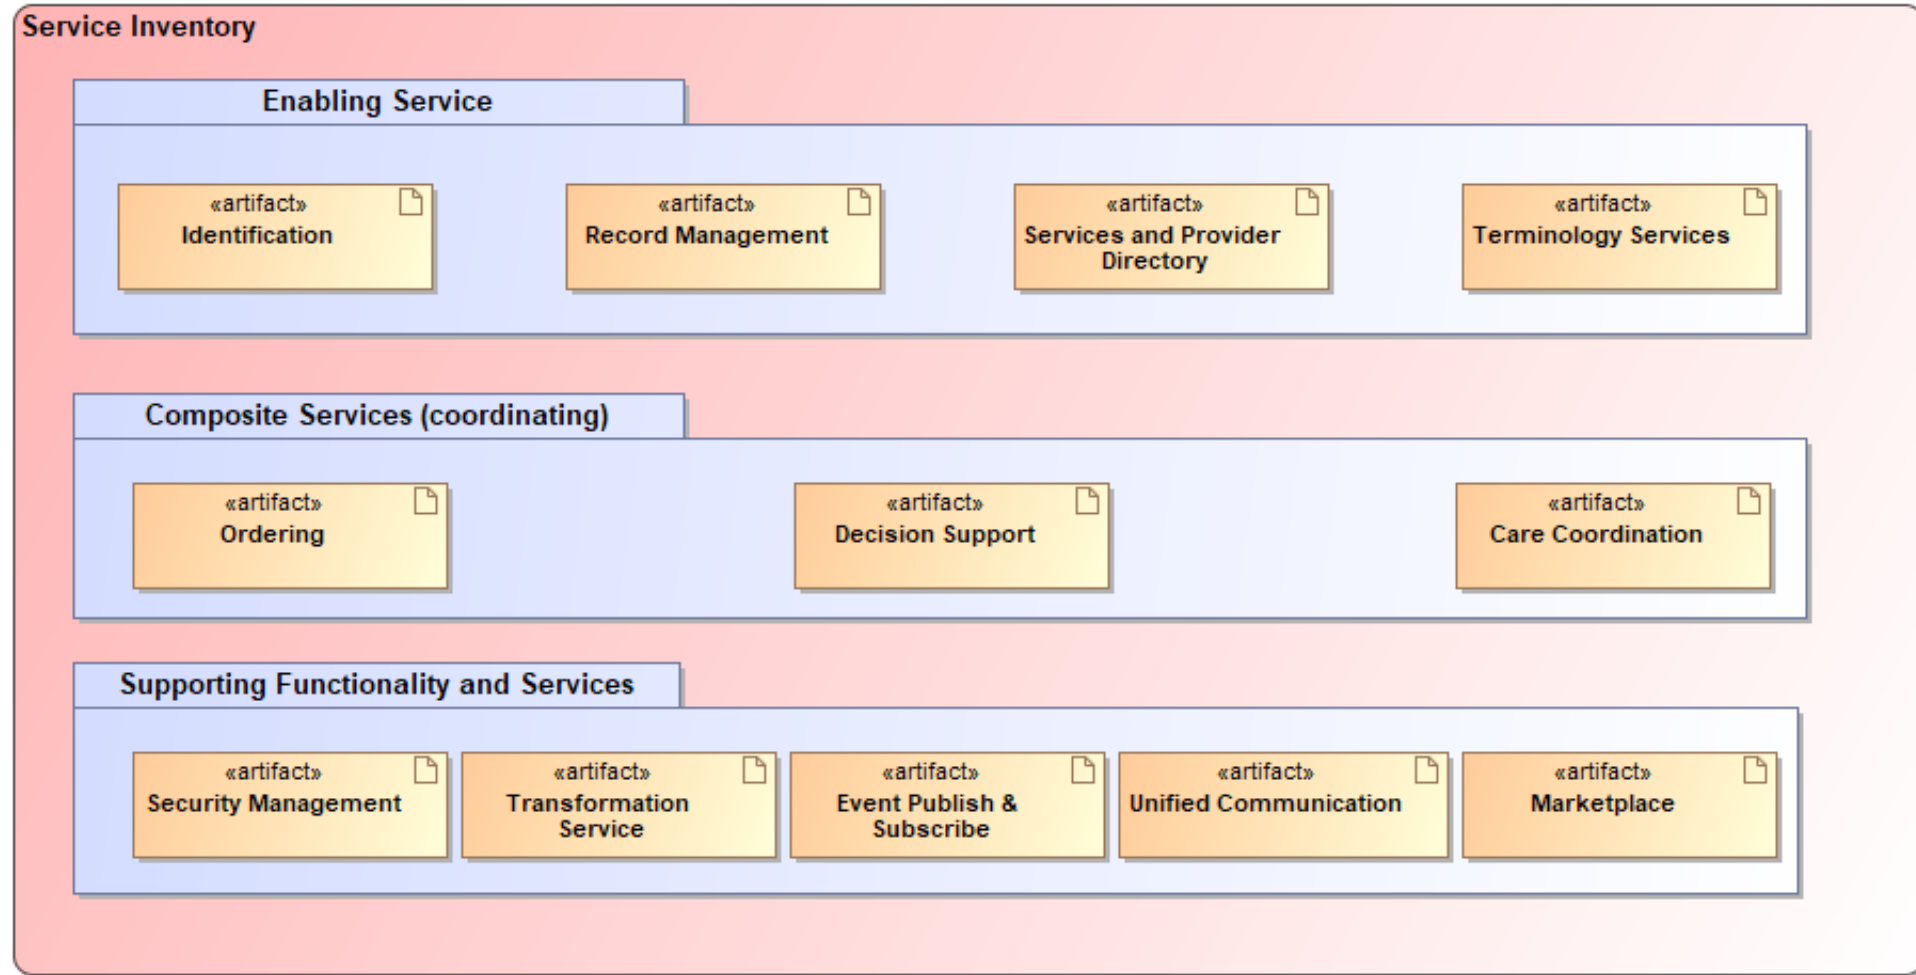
Service Inventory

Enabling Service

«artifact»
Identification

«artifact»
Record Management

«artifact»
Services and Provider Directory

«artifact»
Terminology Services

Composite Services (coordinating)

«artifact»
Ordering

«artifact»
Decision Support

«artifact»
Care Coordination

Supporting Functionality and Services

«artifact»
Security Management

«artifact»
Transformation Service

«artifact»
Event Publish & Subscribe

«artifact»
Unified Communication

«artifact»
Marketplace